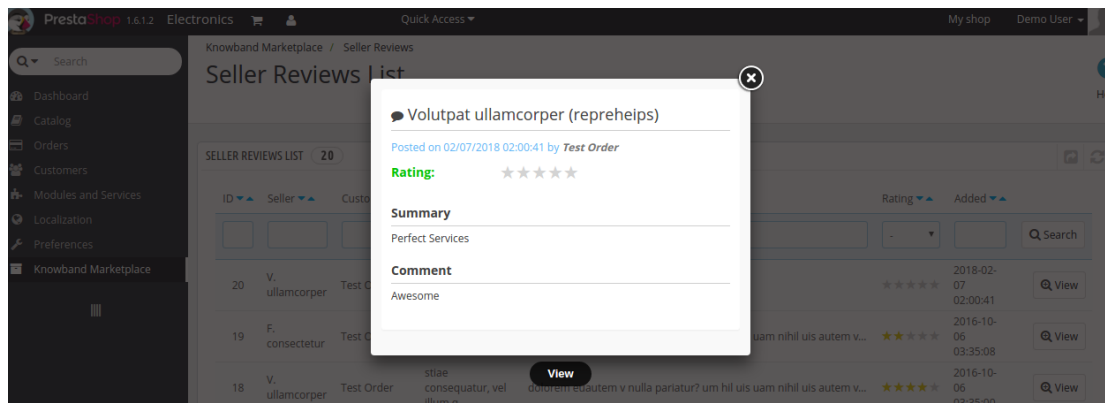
PrestaShop 1.6.1.2 Electronics

Quick Access

My shop Demo User

Search

Dashboard
Catalog
Orders
Customers
Modules and Services
Localization
Preferences
Knowband Marketplace

Knowband Marketplace / Seller Reviews

Seller Reviews List

SELLER REVIEWS LIST 20

| ID | Seller | Custo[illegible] | | | Rating | Added | |
|---|---|---|---|---|---|---|---|
| | | | | | - | | Search |
| 20 | V. ullamcorper | Test O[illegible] | | | | 2018-02-07 02:00:41 | View |
| 19 | F. consectetur | Test O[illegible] | | uam nihil uis autem v... | | 2016-10-06 03:35:08 | View |
| 18 | V. ullamcorper | Test Order | stiae consequatur, vel illum q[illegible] | dolorem euautem v nulla pariatur? um hil uis uam nihil uis autem v... | | 2016-10-06 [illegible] | View |

Volutpat ullamcorper (repreheips)

Posted on 02/07/2018 02:00:41 by Test Order

Rating:

Summary

Perfect Services

Comment

Awesome

View